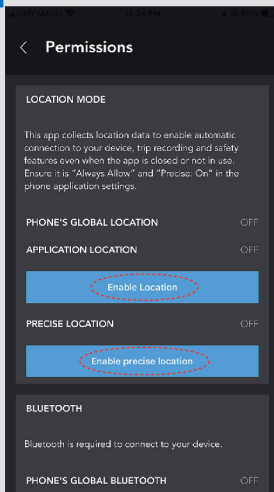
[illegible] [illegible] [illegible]

Permissions

LOCATION MODE

This app collects location data to enable automatic connection to your device, trip recording and safety features even when the app is closed or not in use. Ensure it is "Always Allow" and "Precise: On" in the phone application settings.

PHONE'S GLOBAL LOCATION OFF

APPLICATION LOCATION OFF

Enable Location

PRECISE LOCATION OFF

Enable precise location

BLUETOOTH

Bluetooth is required to connect to your device.

PHONE'S GLOBAL BLUETOOTH OFF